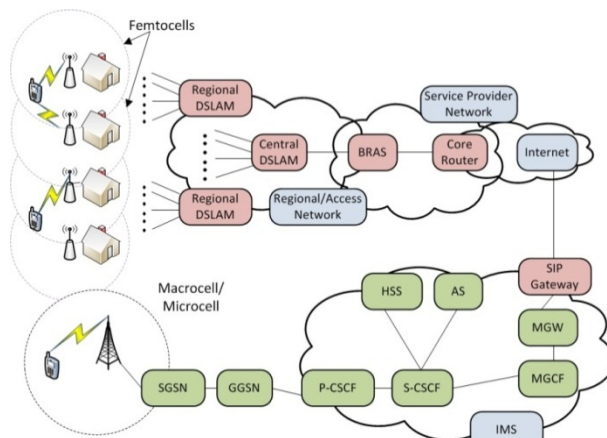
Femtocells

Regional DSLAM

Central DSLAM

Regional DSLAM

BRAS

Core Router

Service Provider Network

Internet

Regional/Access Network

Macrocell/ Microcell

SIP Gateway

HSS

AS

MGW

MGCF

SGSN

GGSN

P-CSCF

S-CSCF

IMS